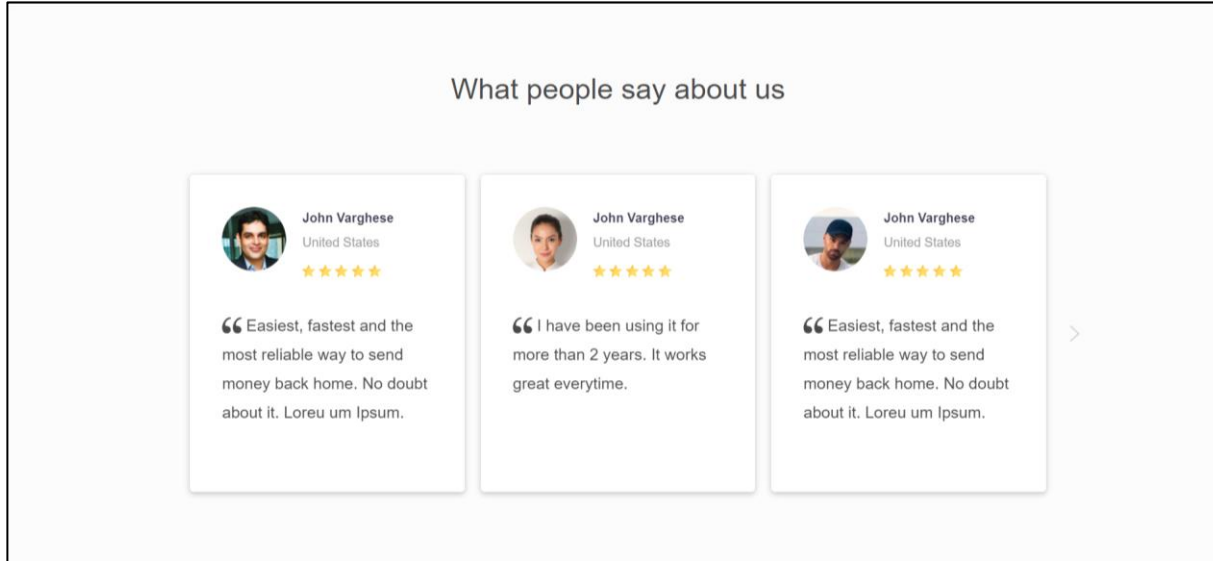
What people say about us

John Varghese
United States
★★★★★

“ Easiest, fastest and the most reliable way to send money back home. No doubt about it. Loreu um Ipsum.

John Varghese
United States
★★★★★

“ I have been using it for more than 2 years. It works great everytime.

John Varghese
United States
★★★★★

“ Easiest, fastest and the most reliable way to send money back home. No doubt about it. Loreu um Ipsum.